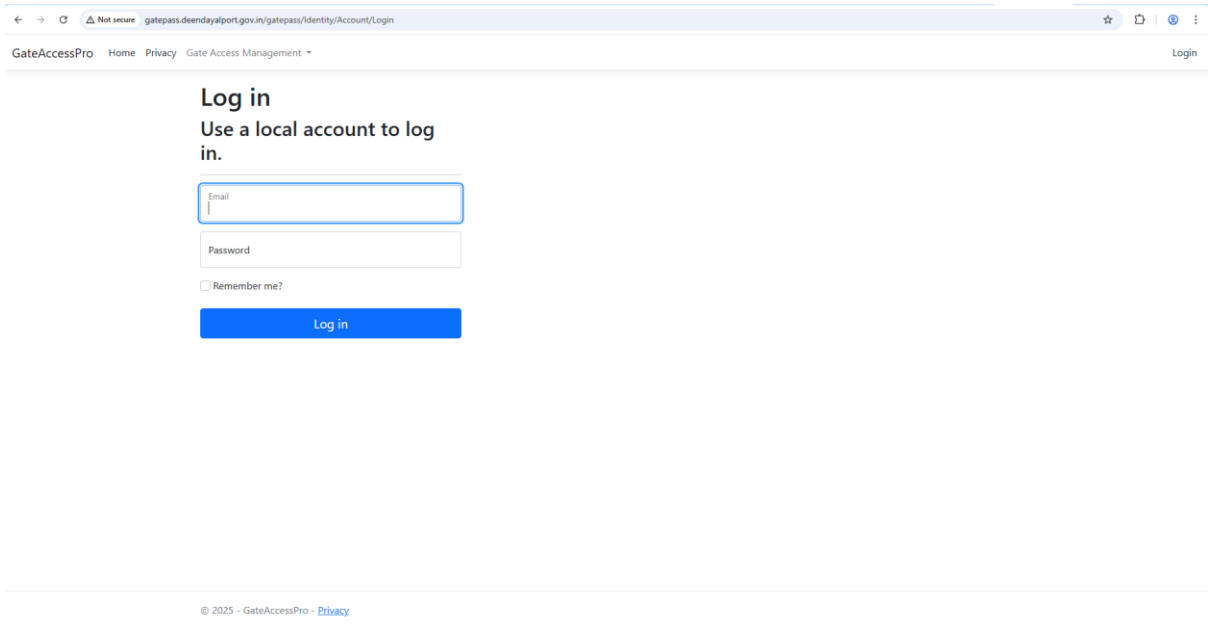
Not secure gatepass.deendayalport.gov.in/gatepass/Identity/Account/Login

GateAccessPro Home Privacy Gate Access Management ▾ Login

Log in

Use a local account to log in.

Email

Password

Remember me?

Log in

© 2025 - GateAccessPro - Privacy